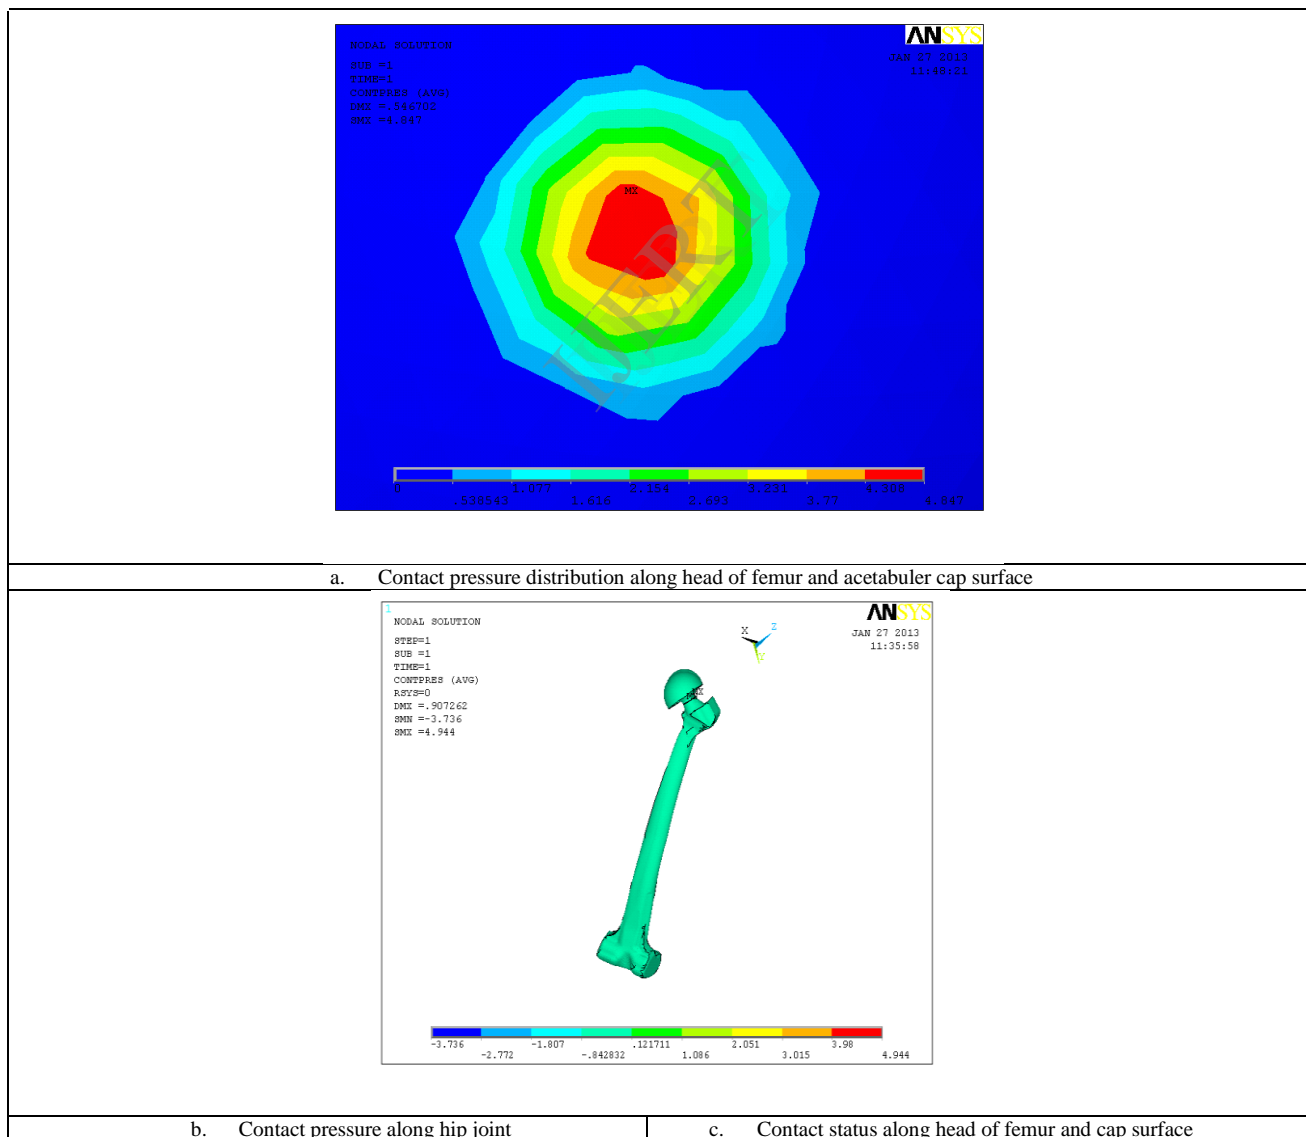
NODAL SOLUTION

SUB =1
TIME=1
CONTPRES (AVG)
DMX =.546772
SMX =4.847

ANSYS
JAN 27 2013
11:48:11

MX

IJERT

0
.538513
1.077
1.616
2.154
2.693
3.231
3.77
4.308
4.847

a. Contact pressure distribution along head of femur and acetabuler cap surface

1
NODAL SOLUTION

STEP=1
SUB =1
TIME=1
CONTPRES (AVG)
RSYS=0
DMX =.907262
SMN =-3.736
SMX =4.944

ANSYS
JAN 27 2013
11:35:58

X
Z
Y

MX

-3.736
-2.772
-1.807
-.842832
.121711
1.086
2.051
3.015
3.98
4.944

b. Contact pressure along hip joint

c. Contact status along head of femur and cap surface